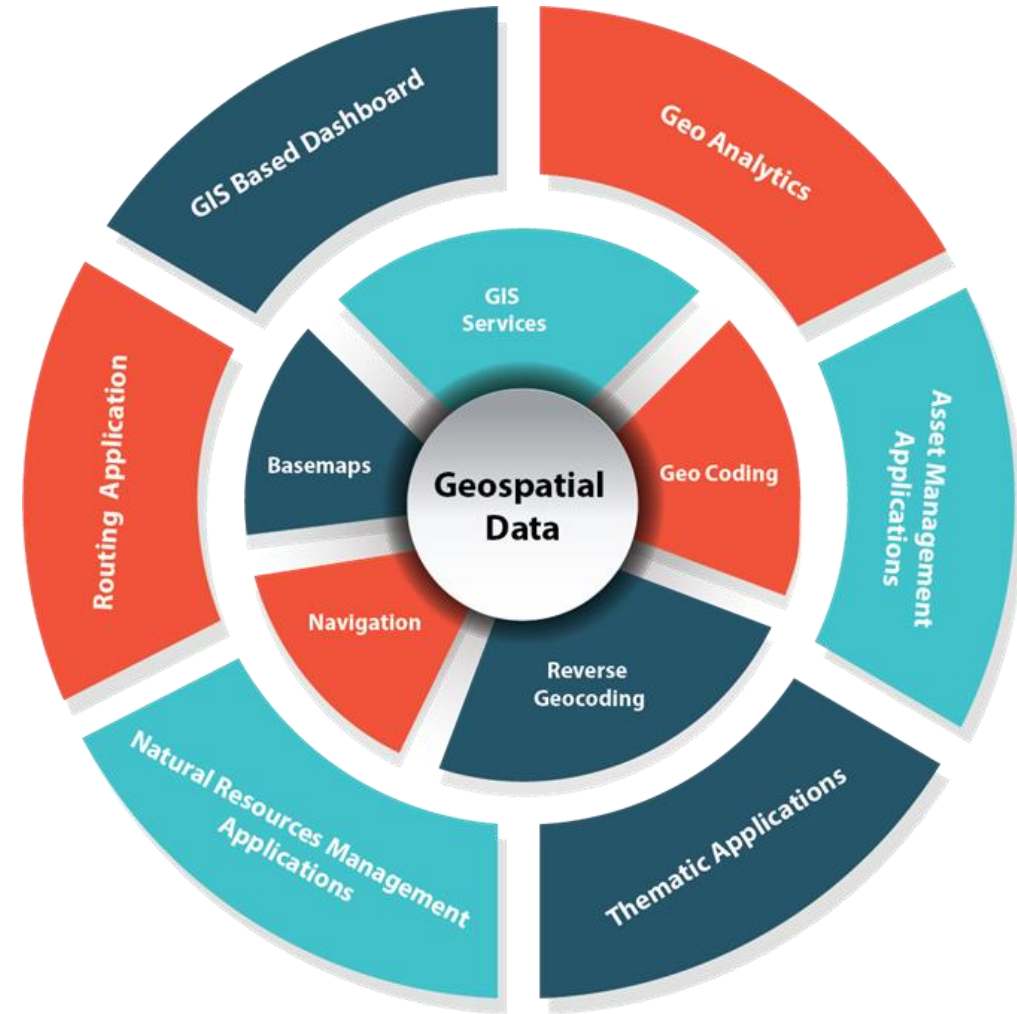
GIS Based Dashboard

Geo Analytics

Routing Application

GIS Services

Basemaps

Geospatial Data

Geo Coding

Asset Management Applications

Navigation

Reverse Geocoding

Natural Resources Management Applications

Thematic Applications